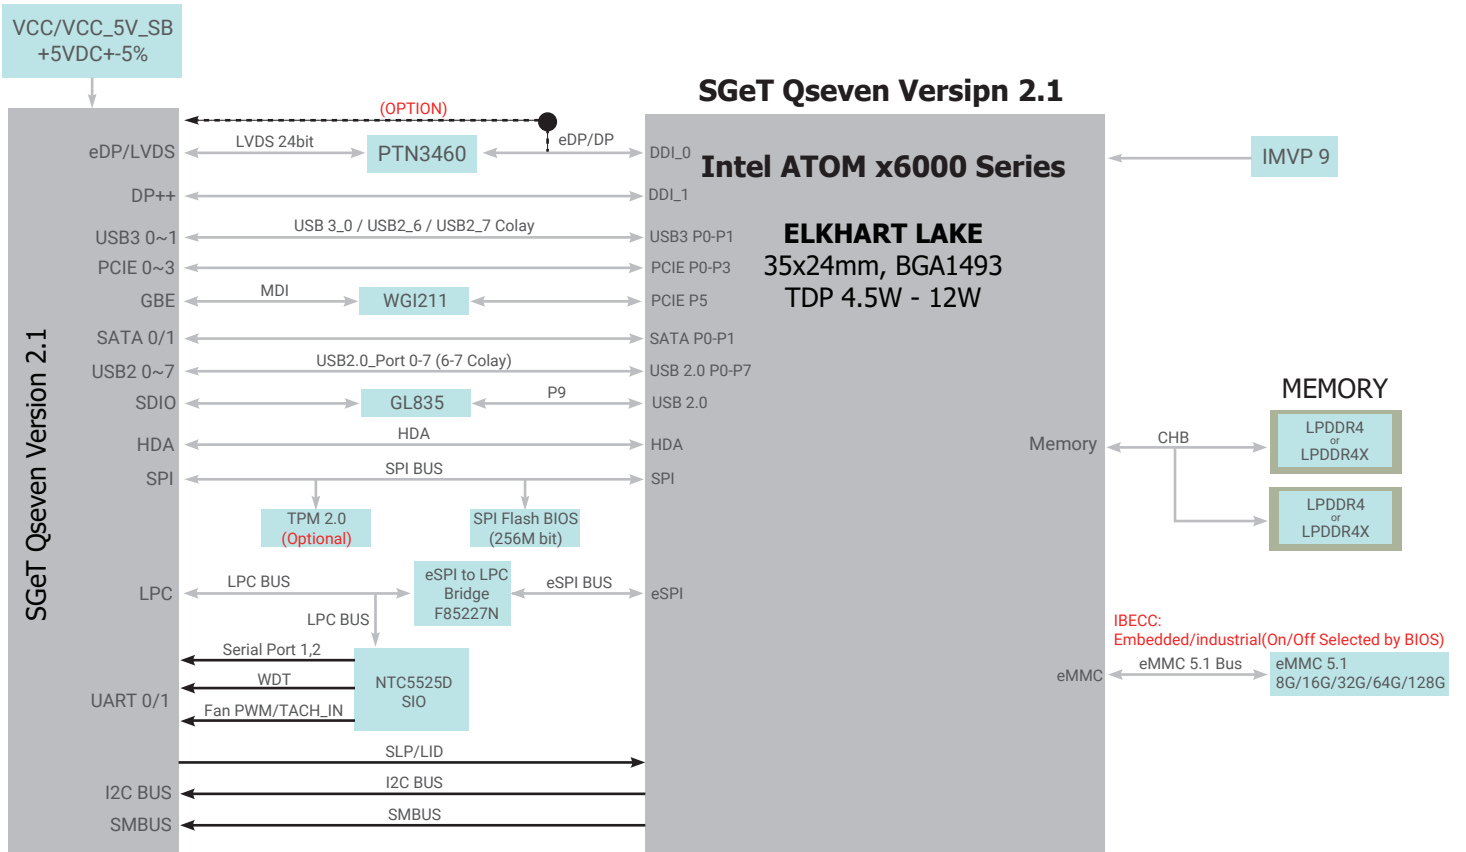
VCC/VCC_5V_SB
+5VDC+-5%

SGeT Qseven Versipn 2.1

SGeT Qseven Version 2.1

(OPTION)

eDP/LVDS
LVDS 24bit
PTN3460
eDP/DP
DDI_0

Intel ATOM x6000 Series

IMVP 9

DP++
DDI_1

USB3 0~1
USB 3_0 / USB2_6 / USB2_7 Colay
USB3 P0-P1

ELKHART LAKE
35x24mm, BGA1493
TDP 4.5W - 12W

PCIE 0~3
PCIE P0-P3

GBE
MDI
WGI211
PCIE P5

SATA 0/1
SATA P0-P1

USB2 0~7
USB2.0_Port 0-7 (6-7 Colay)
USB 2.0 P0-P7

MEMORY

SDIO
GL835
P9
USB 2.0

HDA
HDA
HDA

Memory
CHB
LPDDR4
or
LPDDR4X

SPI
SPI BUS
SPI

LPDDR4
or
LPDDR4X

TPM 2.0
(Optional)

SPI Flash BIOS
(256M bit)

LPC
LPC BUS
eSPI to LPC
Bridge
F85227N
eSPI BUS
eSPI

LPC BUS

IBECC:
Embedded/industrial(On/Off Selected by BIOS)

Serial Port 1,2
eMMC
eMMC 5.1 Bus
eMMC 5.1
8G/16G/32G/64G/128G

UART 0/1
WDT
NTC5525D
SIO
Fan PWM/TACH_IN

SLP/LID

I2C BUS
I2C BUS

SMBUS
SMBUS